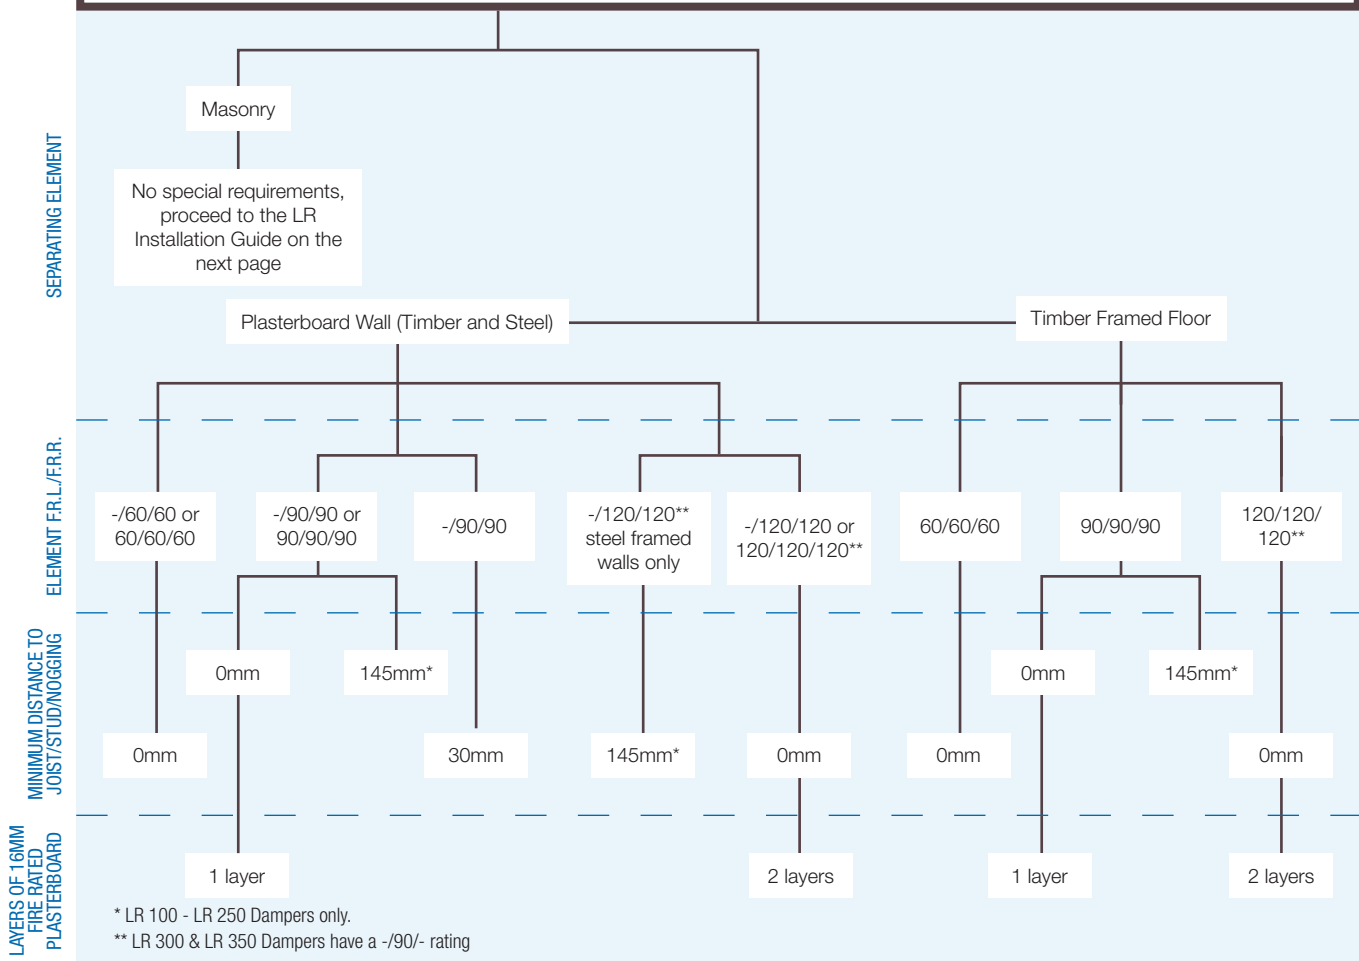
SEPARATING ELEMENT

Masonry

No special requirements, proceed to the LR Installation Guide on the next page

Plasterboard Wall (Timber and Steel)

Timber Framed Floor

ELEMENT F.R.L./F.R.R.

-/60/60 or 60/60/60

-/90/90 or 90/90/90

-/90/90

-/120/120** steel framed walls only

-/120/120 or 120/120/120**

60/60/60

90/90/90

120/120/ 120**

MINIMUM DISTANCE TO JOIST/STUD/NOGGING

0mm

145mm*

0mm

145mm*

0mm

30mm

145mm*

0mm

0mm

0mm

LAYERS OF 16MM FIRE RATED PLASTERBOARD

1 layer

2 layers

1 layer

2 layers

* LR 100 - LR 250 Dampers only.

** LR 300 & LR 350 Dampers have a -/90/- rating